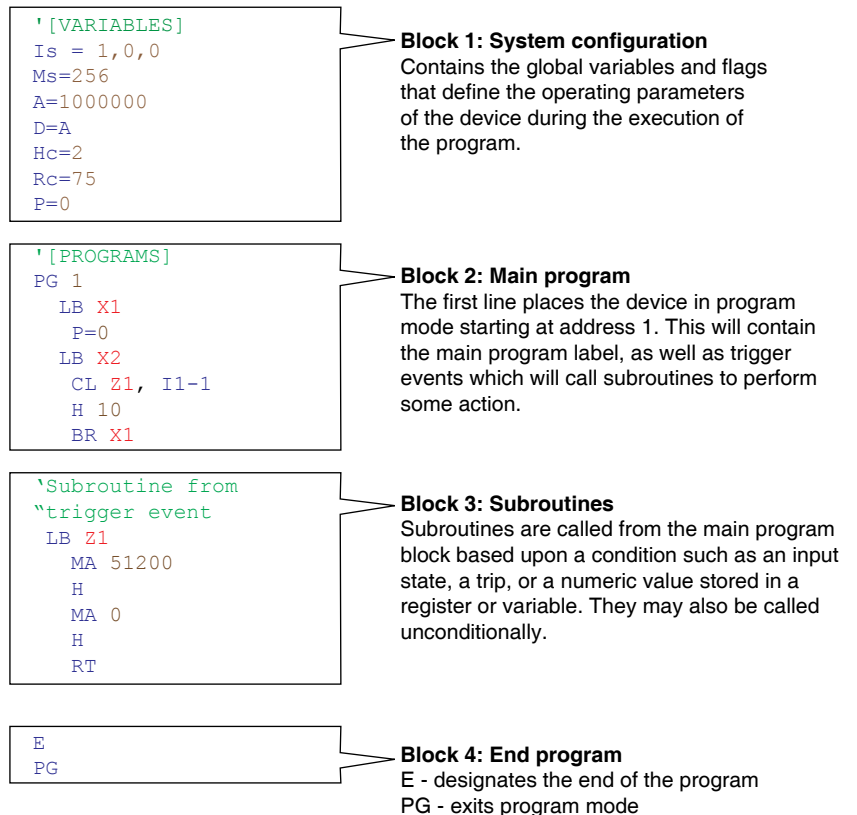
'[VARIABLES]
Is = 1,0,0
Ms=256
A=1000000
D=A
Hc=2
Rc=75
P=0

**Block 1: System configuration**
Contains the global variables and flags that define the operating parameters of the device during the execution of the program.

'[PROGRAMS]
PG 1
LB X1
P=0
LB X2
CL Z1, I1-1
H 10
BR X1

**Block 2: Main program**
The first line places the device in program mode starting at address 1. This will contain the main program label, as well as trigger events which will call subroutines to perform some action.

'Subroutine from
"trigger event
LB Z1
MA 51200
H
MA 0
H
RT

**Block 3: Subroutines**
Subroutines are called from the main program block based upon a condition such as an input state, a trip, or a numeric value stored in a register or variable. They may also be called unconditionally.

E
PG

**Block 4: End program**
E - designates the end of the program
PG - exits program mode